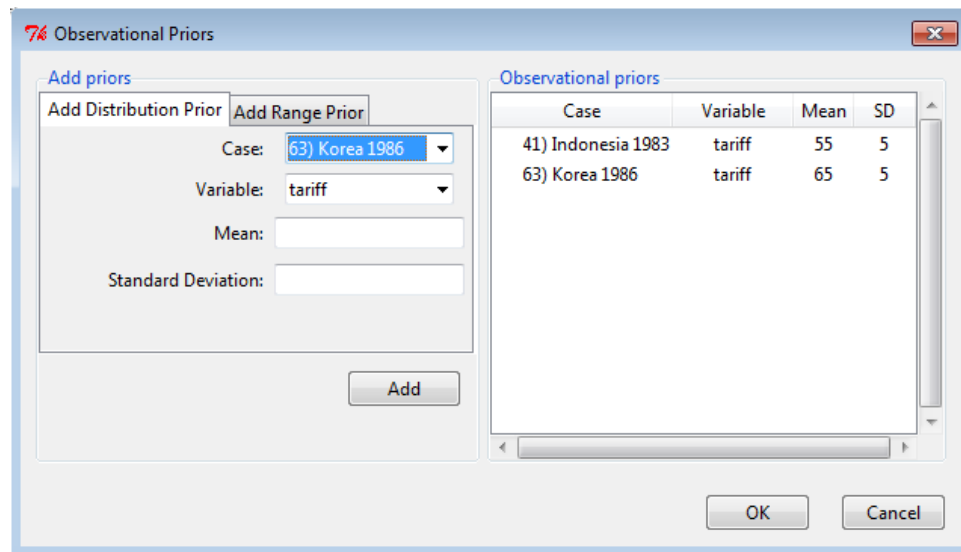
Observational Priors

Add priors

Add Distribution Prior | Add Range Prior

Case: 63) Korea 1986

Variable: tariff

Mean:

Standard Deviation:

Add

Observational priors

| Case | Variable | Mean | SD |
|---|---|---|---|
| 41) Indonesia 1983 | tariff | 55 | 5 |
| 63) Korea 1986 | tariff | 65 | 5 |

OK

Cancel